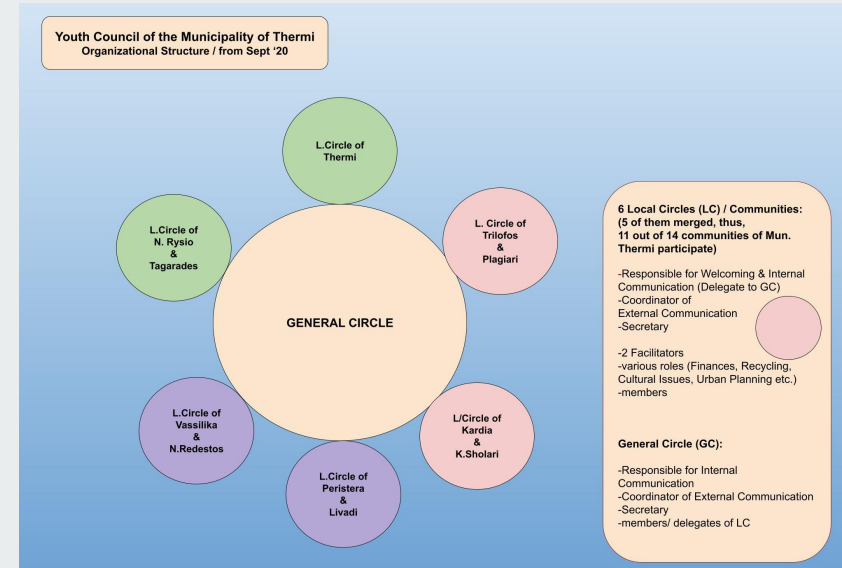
Youth Council of the Municipality of Thermi
Organizational Structure / from Sept '20

L.Circle of Thermi

L. Circle of Trilofos & Plagiari

L.Circle of N. Rysio & Tagarades

GENERAL CIRCLE

L/Circle of Kardia & K.Sholari

L.Circle of Vassilika & N.Redestos

L.Circle of Peristera & Livadi

6 Local Circles (LC) / Communities:
(5 of them merged, thus, 11 out of 14 communities of Mun. Thermi participate)

-Responsible for Welcoming & Internal Communication (Delegate to GC)
-Coordinator of External Communication
-Secretary

-2 Facilitators
-various roles (Finances, Recycling, Cultural Issues, Urban Planning etc.)
-members

General Circle (GC):

-Responsible for Internal Communication
-Coordinator of External Communication
-Secretary
-members/ delegates of LC